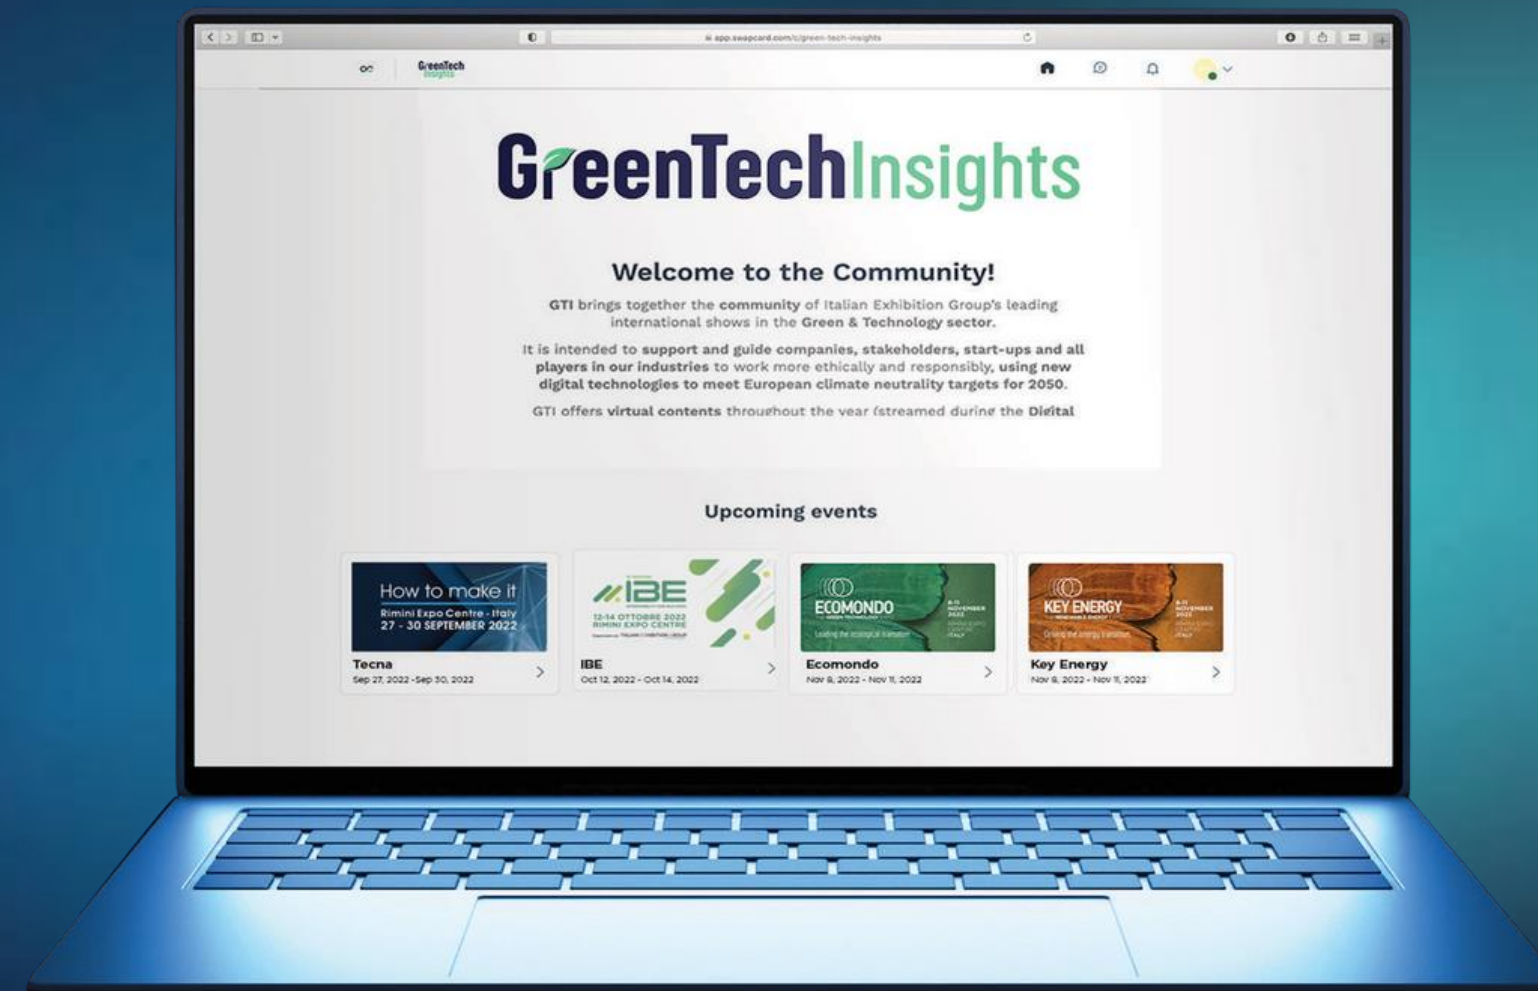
app.swapcard.com/c/green-tech-insights

GreenTech Insights

GreenTechInsights

Welcome to the Community!

GTI brings together the community of Italian Exhibition Group's leading international shows in the Green & Technology sector.

It is intended to support and guide companies, stakeholders, start-ups and all players in our industries to work more ethically and responsibly, using new digital technologies to meet European climate neutrality targets for 2050.

GTI offers virtual contents throughout the year (streamed during the Digital

Upcoming events

How to make it
Rimini Expo Centre - Italy
27 - 30 SEPTEMBER 2022
Tecna
Sep 27, 2022 - Sep 30, 2022

IBE
12-14 OTTOBRE 2022
RIMINI EXPO CENTRE
IBE
Oct 12, 2022 - Oct 14, 2022

ECOMONDO
8-11 NOVEMBER 2022
Ecomondo
Nov 8, 2022 - Nov 11, 2022

KEY ENERGY
8-11 NOVEMBER 2022
Key Energy
Nov 8, 2022 - Nov 11, 2022